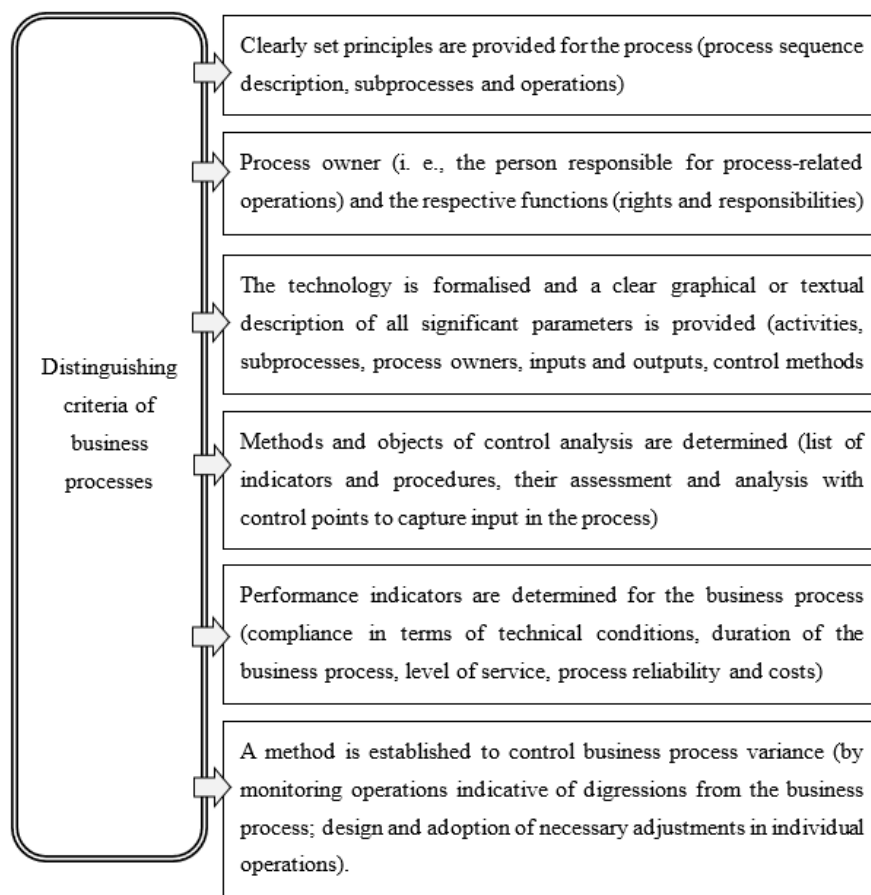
Distinguishing criteria of business processes

Clearly set principles are provided for the process (process sequence description, subprocesses and operations)

Process owner (i. e., the person responsible for process-related operations) and the respective functions (rights and responsibilities)

The technology is formalised and a clear graphical or textual description of all significant parameters is provided (activities, subprocesses, process owners, inputs and outputs, control methods

Methods and objects of control analysis are determined (list of indicators and procedures, their assessment and analysis with control points to capture input in the process)

Performance indicators are determined for the business process (compliance in terms of technical conditions, duration of the business process, level of service, process reliability and costs)

A method is established to control business process variance (by monitoring operations indicative of digressions from the business process; design and adoption of necessary adjustments in individual operations).